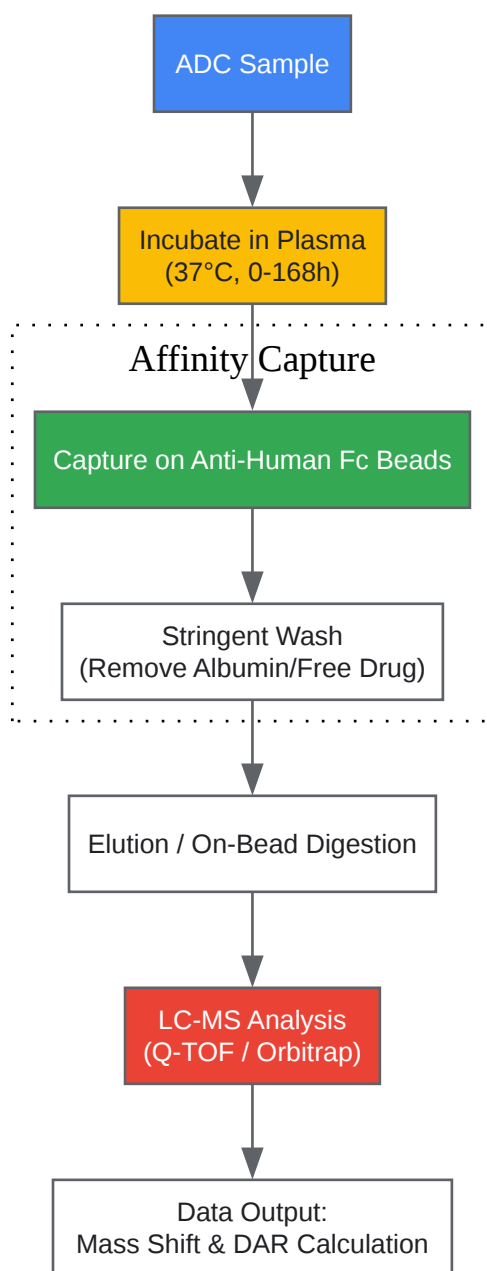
ADC Sample

Incubate in Plasma
(37°C, 0-168h)

Affinity Capture

Capture on Anti-Human Fc Beads

Stringent Wash
(Remove Albumin/Free Drug)

Elution / On-Bead Digestion

LC-MS Analysis
(Q-TOF / Orbitrap)

Data Output:
Mass Shift & DAR Calculation